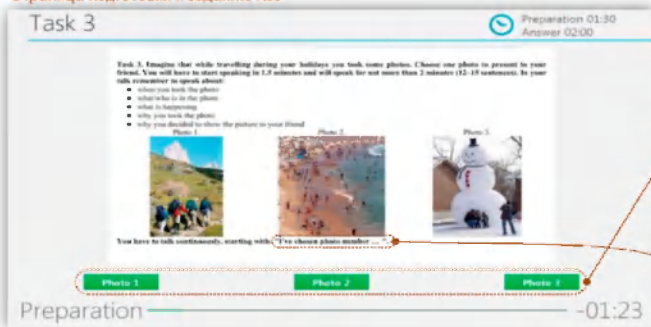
Task 3

Preparation 01:30
Answer 02:00

Task 3. Imagine that while travelling during your holidays you took some photos. Choose one photo to present to your friend. You will have to start speaking in 1.5 minutes and will speak for not more than 2 minutes (12–15 sentences). In your talk remember to speak about:

- when you took the photo
- what/who is in the photo
- what is happening
- why you took the photo
- why you decided to show the picture to your friend

Photo 1

Photo 2

Photo 3

You have to talk continuously, starting with: "I've chosen photo number ... "

Photo 1

Photo 2

Photo 3

Preparation

-01:23